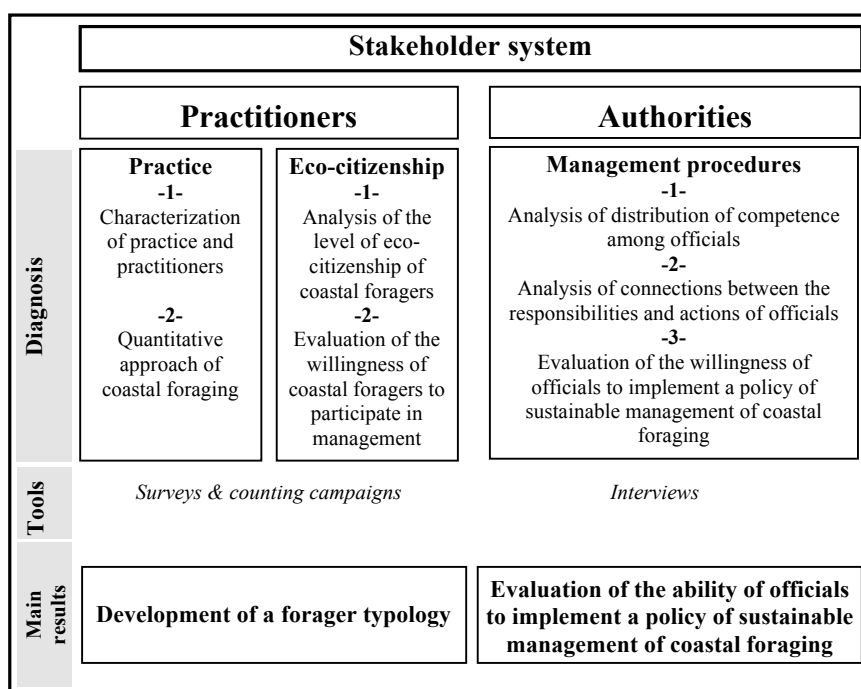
Stakeholder system

Practitioners

Authorities

Diagnosis

Practice
-1-
Characterization of practice and practitioners

-2-
Quantitative approach of coastal foraging

Eco-citizenship
-1-
Analysis of the level of eco-citizenship of coastal foragers
-2-
Evaluation of the willingness of coastal foragers to participate in management

Management procedures
-1-
Analysis of distribution of competence among officials
-2-
Analysis of connections between the responsibilities and actions of officials
-3-
Evaluation of the willingness of officials to implement a policy of sustainable management of coastal foraging

Tools

Surveys & counting campaigns

Interviews

Main results

Development of a forager typology

Evaluation of the ability of officials to implement a policy of sustainable management of coastal foraging